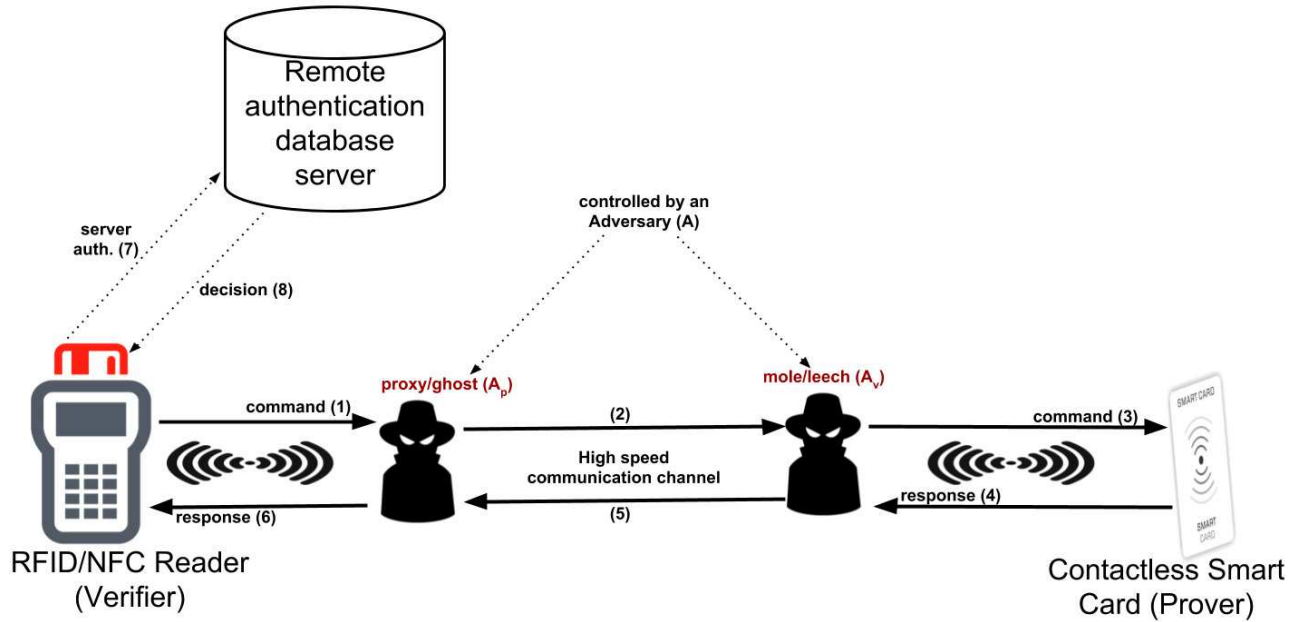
Remote authentication database server

server auth. (7)

decision (8)

controlled by an Adversary (A)

proxy/ghost ($A_p$)

mole/leech ($A_v$)

command (1)

(2)

command (3)

High speed communication channel

response (4)

response (6)

(5)

SMART CARD

SMART CARD

RFID/NFC Reader (Verifier)

Contactless Smart Card (Prover)